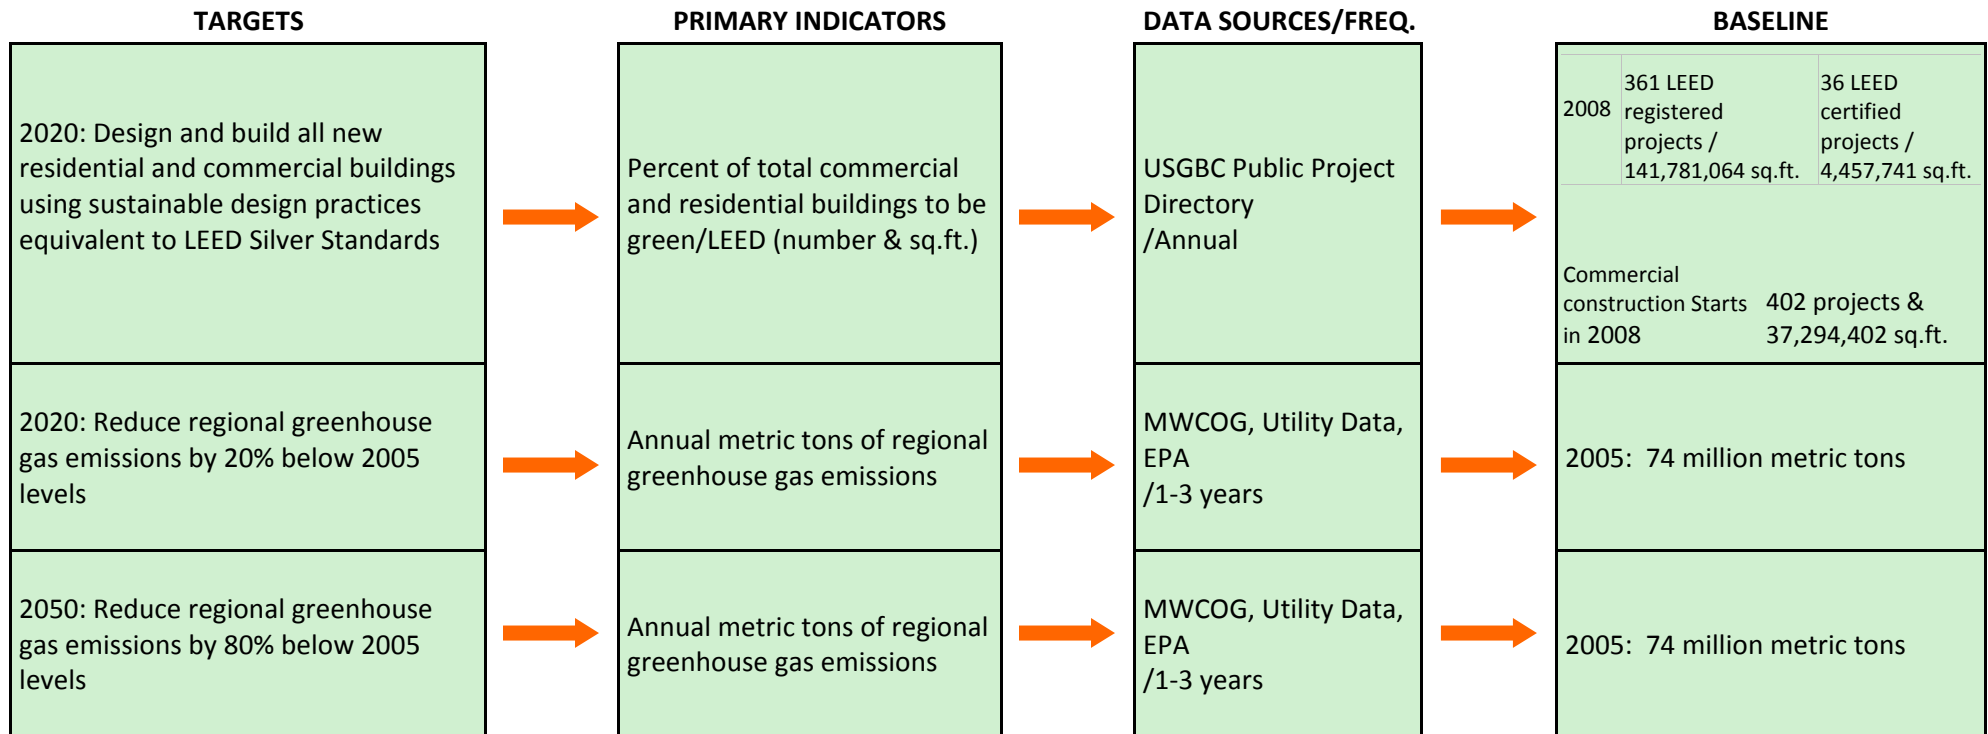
| TARGETS | PRIMARY INDICATORS | DATA SOURCES/FREQ. | BASELINE |
|---|---|---|---|
| 2020: Design and build all new residential and commercial buildings using sustainable design practices equivalent to LEED Silver Standards | Percent of total commercial and residential buildings to be green/LEED (number & sq.ft.) | USGBC Public Project Directory /Annual | 2008 — 361 LEED registered projects / 141,781,064 sq.ft. — 36 LEED certified projects / 4,457,741 sq.ft.; Commercial construction Starts in 2008 — 402 projects & 37,294,402 sq.ft. |
| 2020: Reduce regional greenhouse gas emissions by 20% below 2005 levels | Annual metric tons of regional greenhouse gas emissions | MWCOG, Utility Data, EPA /1-3 years | 2005: 74 million metric tons |
| 2050: Reduce regional greenhouse gas emissions by 80% below 2005 levels | Annual metric tons of regional greenhouse gas emissions | MWCOG, Utility Data, EPA /1-3 years | 2005: 74 million metric tons |